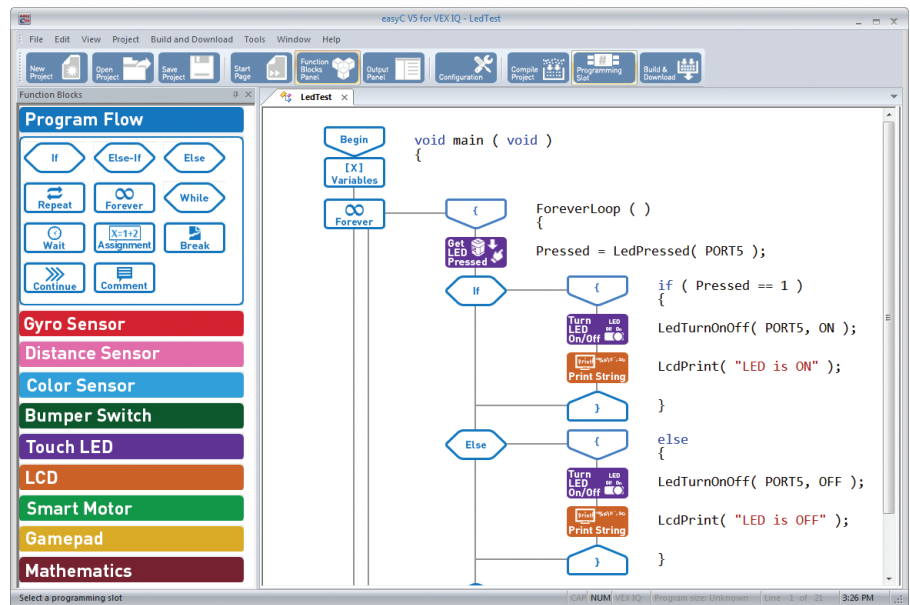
easyC V5 for VEX IQ - LedTest

File Edit View Project Build and Download Tools Window Help

New Project | Open Project | Save Project | Start Page | Function Blocks Panel | Output Panel | Configuration | Compile Project | Programming Slot | Build & Download

Function Blocks

Program Flow

If | Else-If | Else | Repeat | Forever | While | Wait | Assignment | Break | Continue | Comment

X=1+2

Gyro Sensor

Distance Sensor

Color Sensor

Bumper Switch

Touch LED

LCD

Smart Motor

Gamepad

Mathematics

LedTest ×

Begin
[X] Variables
Forever
{
Get LED Pressed
If
{
Turn LED On/Off
Print String
}
Else
{
Turn LED On/Off
Print String
}

void main ( void )
{

ForeverLoop ( )
{

Pressed = LedPressed( PORT5 );

if ( Pressed == 1 )
{

LedTurnOnOff( PORT5, ON );

LcdPrint( "LED is ON" );

}

else
{

LedTurnOnOff( PORT5, OFF );

LcdPrint( "LED is OFF" );

}

Select a programming slot | CAP | NUM | VEX IQ | Program size: Unknown | Line 1 of 21 | 3:26 PM